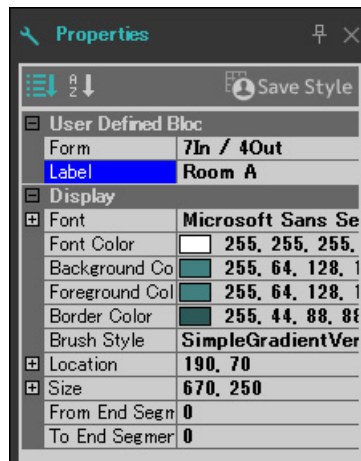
Properties

Save Style

| | | |
|---|---|---|
| ⊟ | User Defined Bloc | |
| | Form | 7In / 4Out |
| | Label | Room A |
| ⊟ | Display | |
| ⊞ | Font | Microsoft Sans Se |
| | Font Color | 255, 255, 255, |
| | Background Co | 255, 64, 128, 1 |
| | Foreground Col | 255, 64, 128, 1 |
| | Border Color | 255, 44, 88, 88 |
| | Brush Style | SimpleGradientVer |
| ⊞ | Location | 190, 70 |
| ⊞ | Size | 670, 250 |
| | From End Segm | 0 |
| | To End Segmer | 0 |